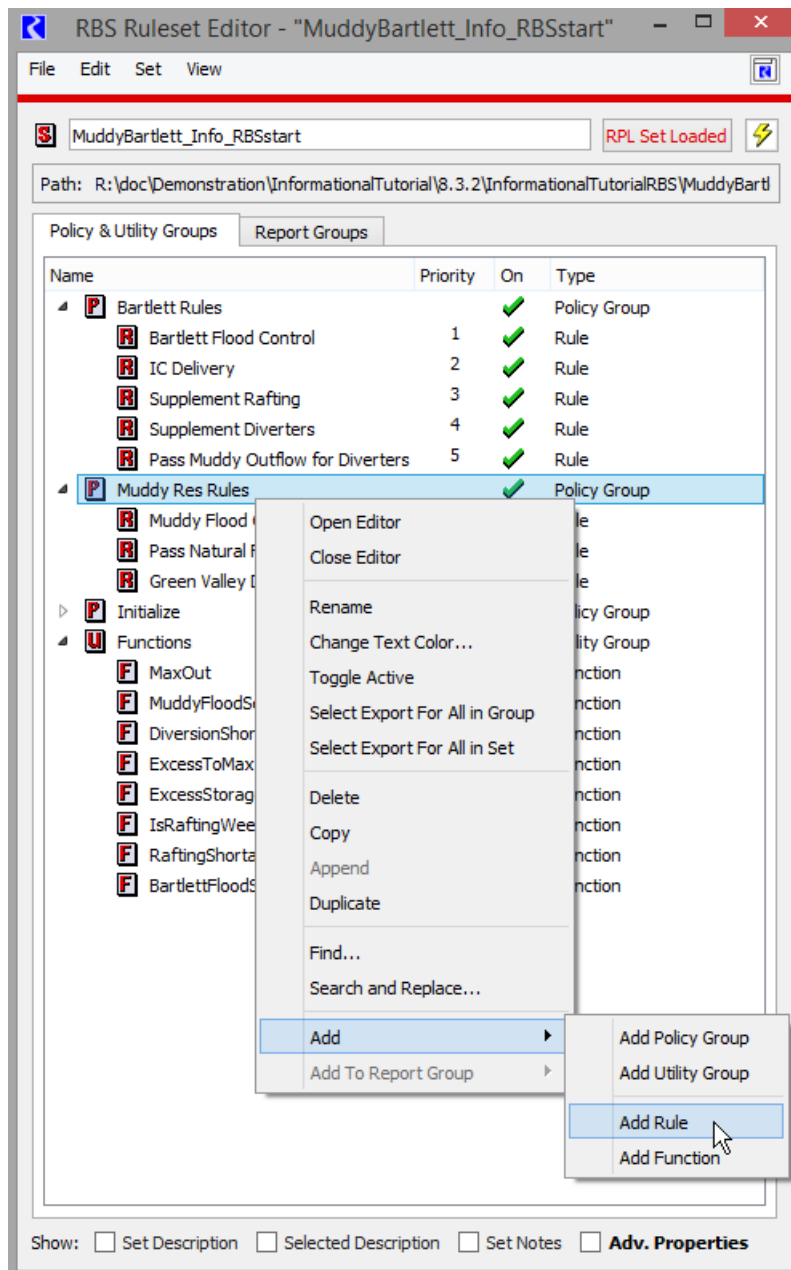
RBS Ruleset Editor - "MuddyBartlett_Info_RBSstart"

File Edit Set View

MuddyBartlett_Info_RBSstart

RPL Set Loaded

Path: R:\doc\Demonstration\InformationalTutorial\8.3.2\InformationalTutorialRBS\MuddyBartl

Policy & Utility Groups | Report Groups

| Name | Priority | On | Type |
|---|---|---|---|
| Bartlett Rules | | | Policy Group |
| Bartlett Flood Control | 1 | | Rule |
| IC Delivery | 2 | | Rule |
| Supplement Rafting | 3 | | Rule |
| Supplement Diverters | 4 | | Rule |
| Pass Muddy Outflow for Diverters | 5 | | Rule |
| Muddy Res Rules | | | Policy Group |
| Muddy Flood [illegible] | | | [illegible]le |
| Pass Natural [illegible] | | | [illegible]le |
| Green Valley D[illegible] | | | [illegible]le |
| Initialize | | | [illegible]licy Group |
| Functions | | | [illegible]lity Group |
| MaxOut | | | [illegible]nction |
| MuddyFloodS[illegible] | | | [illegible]nction |
| DiversionShor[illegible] | | | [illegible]nction |
| ExcessToMax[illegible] | | | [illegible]nction |
| ExcessStorag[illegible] | | | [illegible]nction |
| IsRaftingWee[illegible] | | | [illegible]nction |
| RaftingShorta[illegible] | | | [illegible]nction |
| BartlettFloodS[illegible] | | | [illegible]nction |

Open Editor
Close Editor
Rename
Change Text Color...
Toggle Active
Select Export For All in Group
Select Export For All in Set
Delete
Copy
Append
Duplicate
Find...
Search and Replace...
Add
Add To Report Group

Add Policy Group
Add Utility Group
Add Rule
Add Function

Show: Set Description Selected Description Set Notes Adv. Properties